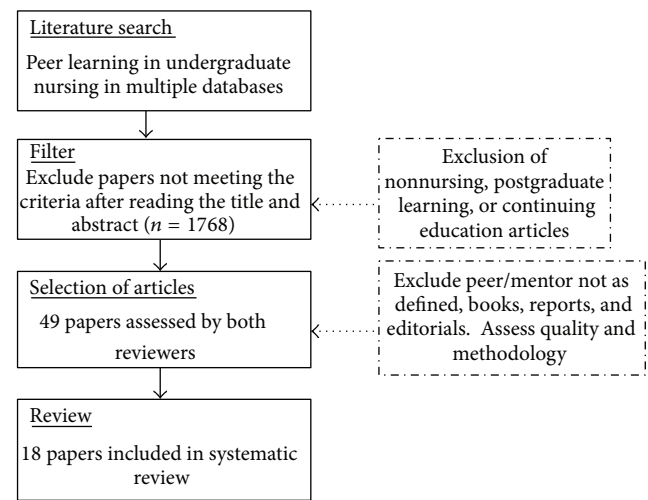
Literature search

Peer learning in undergraduate nursing in multiple databases

Filter

Exclude papers not meeting the criteria after reading the title and abstract ($n$ = 1768)

Exclusion of nonnursing, postgraduate learning, or continuing education articles

Selection of articles

49 papers assessed by both reviewers

Exclude peer/mentor not as defined, books, reports, and editorials. Assess quality and methodology

Review

18 papers included in systematic review